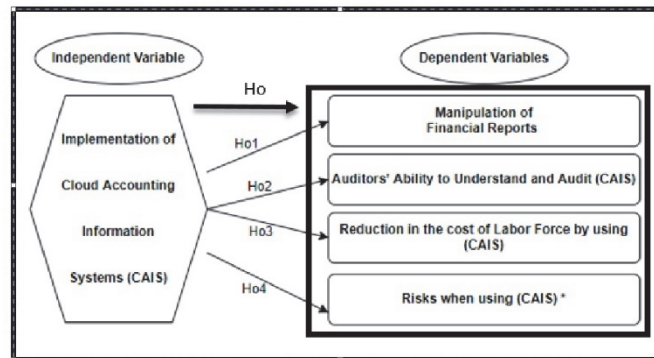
Independent Variable

Dependent Variables

Ho

Implementation of Cloud Accounting Information Systems (CAIS)

Ho1

Ho2

Ho3

Ho4

Manipulation of Financial Reports

Auditors' Ability to Understand and Audit (CAIS)

Reduction in the cost of Labor Force by using (CAIS)

Risks when using (CAIS) *